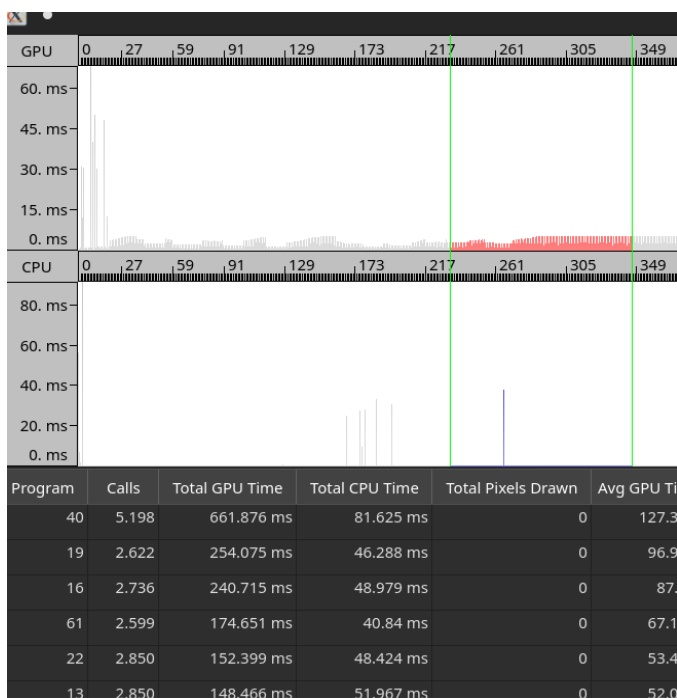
GPU 0 27 59 91 129 173 217 261 305 349

60. ms
45. ms
30. ms
15. ms
0. ms

CPU 0 27 59 91 129 173 217 261 305 349

80. ms
60. ms
40. ms
20. ms
0. ms

| Program | Calls | Total GPU Time | Total CPU Time | Total Pixels Drawn | Avg GPU Ti |
|---|---|---|---|---|---|
| 40 | 5.198 | 661.876 ms | 81.625 ms | 0 | 127.3 |
| 19 | 2.622 | 254.075 ms | 46.288 ms | 0 | 96.9 |
| 16 | 2.736 | 240.715 ms | 48.979 ms | 0 | 87. |
| 61 | 2.599 | 174.651 ms | 40.84 ms | 0 | 67.1 |
| 22 | 2.850 | 152.399 ms | 48.424 ms | 0 | 53.4 |
| 13 | 2.850 | 148.466 ms | 51.967 ms | 0 | 52.0 |